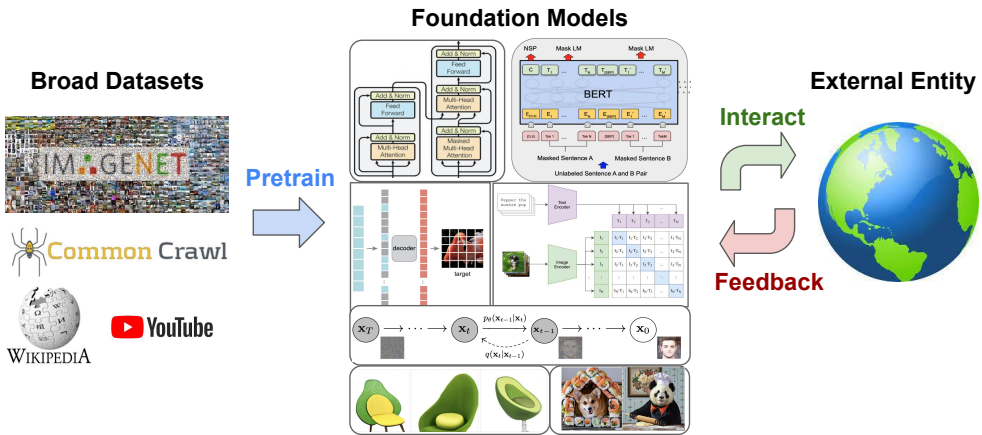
Foundation Models

Broad Datasets

IMAGENET

Common Crawl

WIKIPEDIA

YouTube

Pretrain

Add & Norm
Feed Forward
Add & Norm
Multi-Head Attention
Add & Norm
Feed Forward
Add & Norm
Multi-Head Attention
Add & Norm
Masked Multi-Head Attention

NSP
Mask LM
Mask LM
BERT
Masked Sentence A
Masked Sentence B
Unlabeled Sentence A and B Pair

decoder
target

Text Encoder
Image Encoder

$\mathbf{x}_T$ $\longrightarrow \cdots \longrightarrow$ $\mathbf{x}_t$ $\xrightarrow{p_\theta(\mathbf{x}_{t-1}|\mathbf{x}_t)}$ $\mathbf{x}_{t-1}$ $\longrightarrow \cdots \longrightarrow$ $\mathbf{x}_0$
$q(\mathbf{x}_t|\mathbf{x}_{t-1})$

Interact

External Entity

Feedback